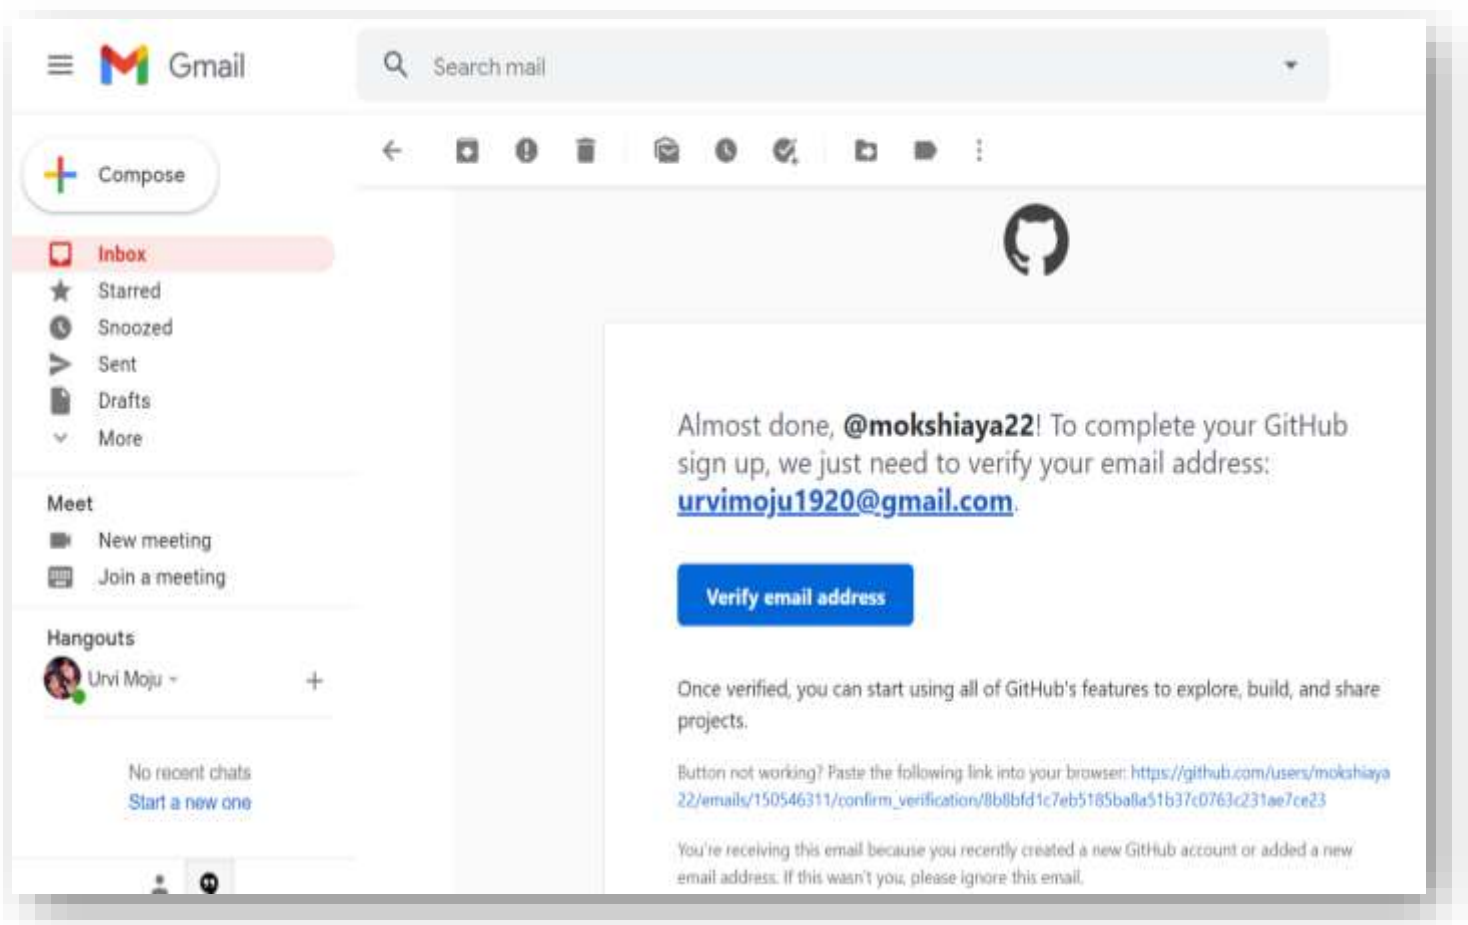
Gmail

Search mail

Compose

Inbox
Starred
Snoozed
Sent
Drafts
More

Meet
New meeting
Join a meeting

Hangouts
Urvi Moju

No recent chats
Start a new one

Almost done, **@mokshiaya22**! To complete your GitHub sign up, we just need to verify your email address: urvimoju1920@gmail.com.

Verify email address

Once verified, you can start using all of GitHub's features to explore, build, and share projects.

Button not working? Paste the following link into your browser: https://github.com/users/mokshiaya22/emails/150546311/confirm_verification/8b8bfd1c7eb5185ba8a51b37c0763c231ae7ce23

You're receiving this email because you recently created a new GitHub account or added a new email address. If this wasn't you, please ignore this email.